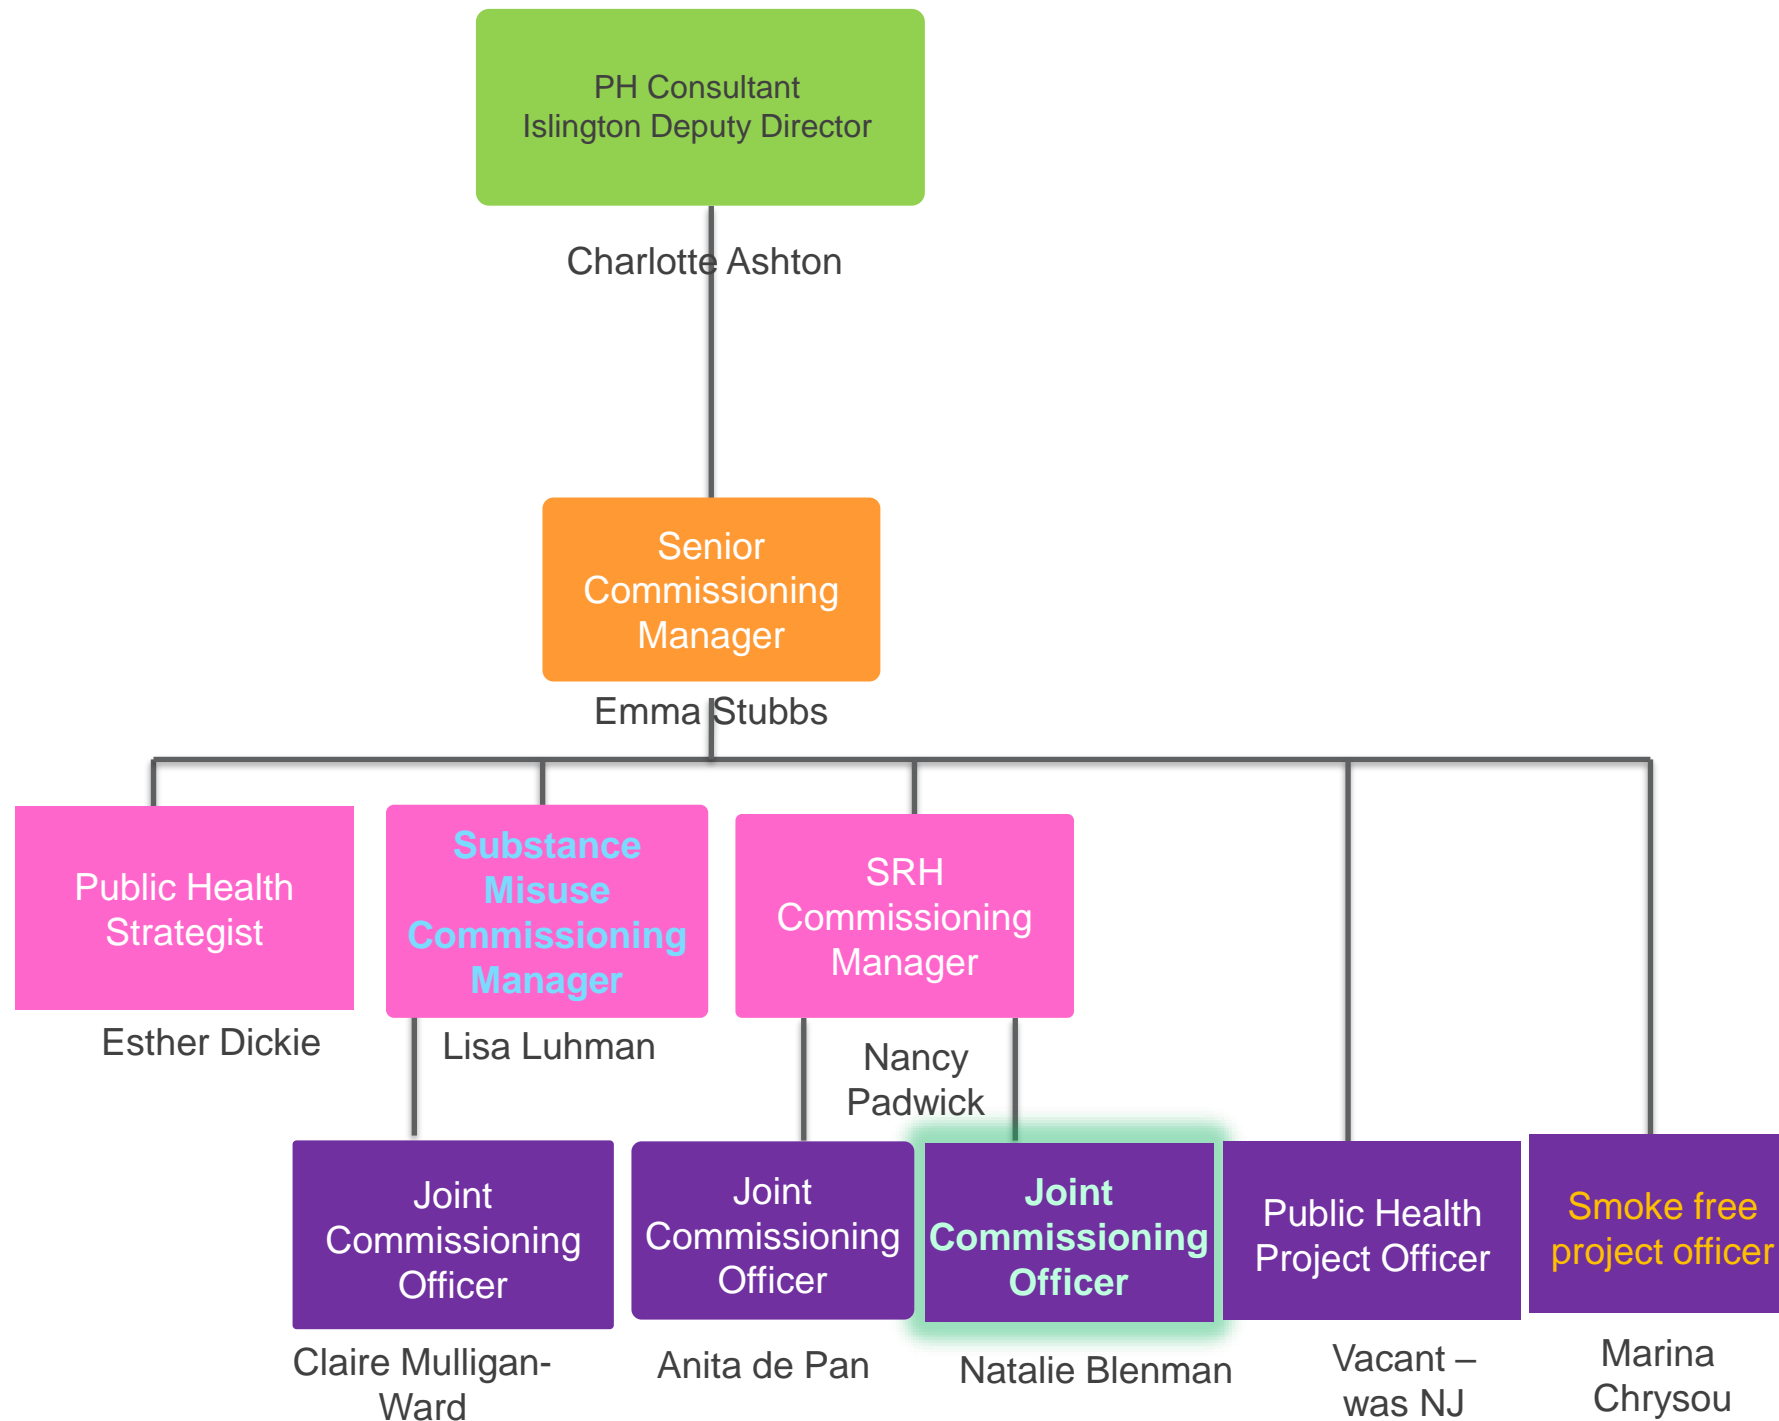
PH Consultant
Islington Deputy Director

Charlotte Ashton

Senior Commissioning Manager

Emma Stubbs

Public Health Strategist

Esther Dickie

Substance Misuse Commissioning Manager

Lisa Luhman

SRH Commissioning Manager

Nancy Padwick

Joint Commissioning Officer

Claire Mulligan-Ward

Joint Commissioning Officer

Anita de Pan

Joint Commissioning Officer

Natalie Blenman

Public Health Project Officer

Vacant – was NJ

Smoke free project officer

Marina Chrysou